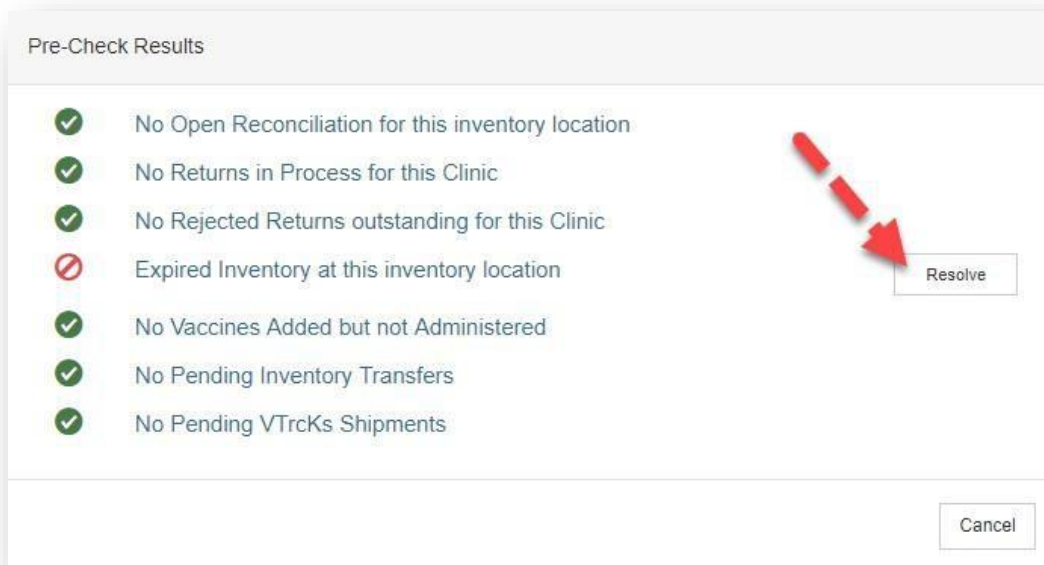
Pre-Check Results

No Open Reconciliation for this inventory location

No Returns in Process for this Clinic

No Rejected Returns outstanding for this Clinic

Expired Inventory at this inventory location

Resolve

No Vaccines Added but not Administered

No Pending Inventory Transfers

No Pending VTrcKs Shipments

Cancel